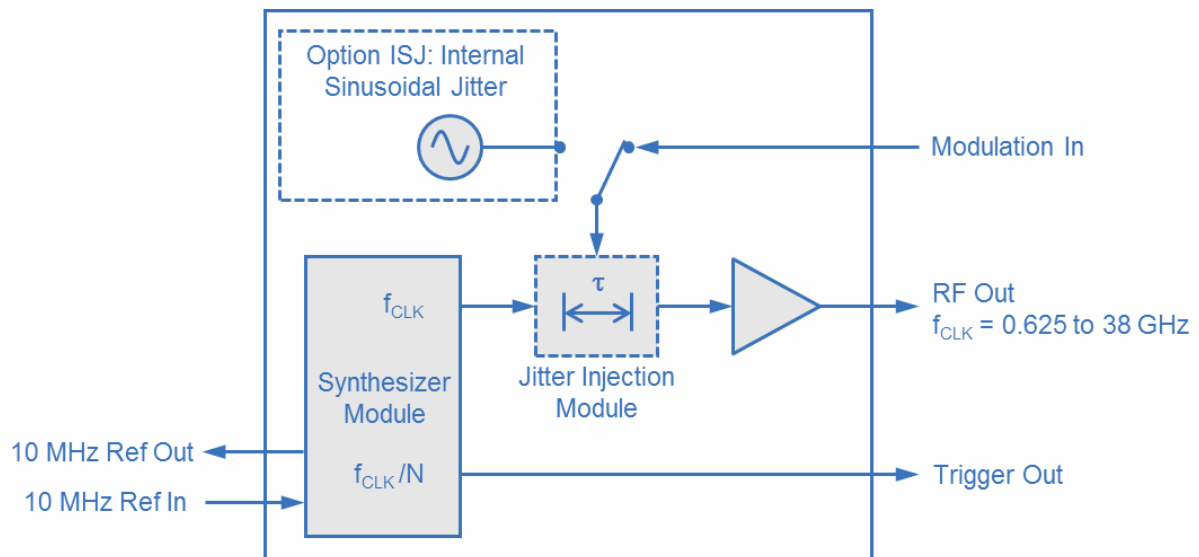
Option ISJ: Internal Sinusoidal Jitter

Modulation In

$f_{CLK}$

$\tau$

RF Out
$f_{CLK}$ = 0.625 to 38 GHz

Synthesizer Module

Jitter Injection Module

10 MHz Ref Out

$f_{CLK}/N$

Trigger Out

10 MHz Ref In